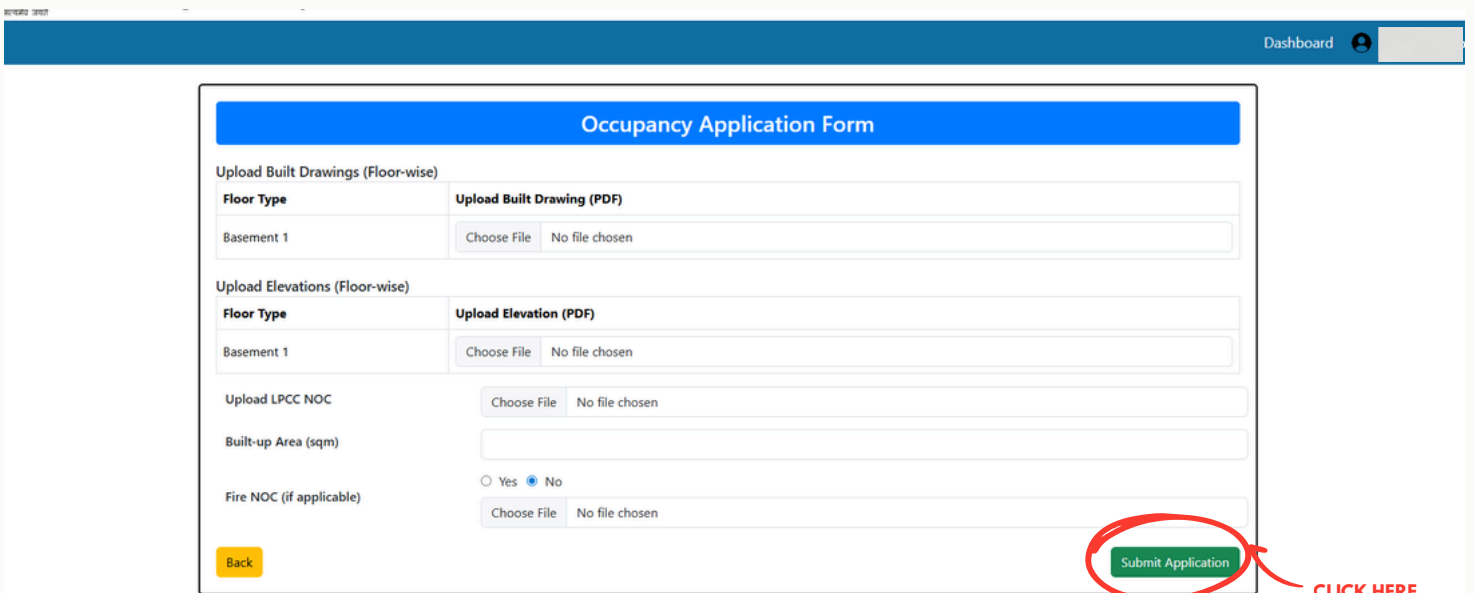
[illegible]

Dashboard

Occupancy Application Form

Upload Built Drawings (Floor-wise)

| Floor Type | Upload Built Drawing (PDF) |
|---|---|
| Basement 1 | Choose File No file chosen |

Upload Elevations (Floor-wise)

| Floor Type | Upload Elevation (PDF) |
|---|---|
| Basement 1 | Choose File No file chosen |

Upload LPCC NOC Choose File No file chosen

Built-up Area (sqm)

Fire NOC (if applicable) Yes No
Choose File No file chosen

Back

Submit Application

CLICK HERE